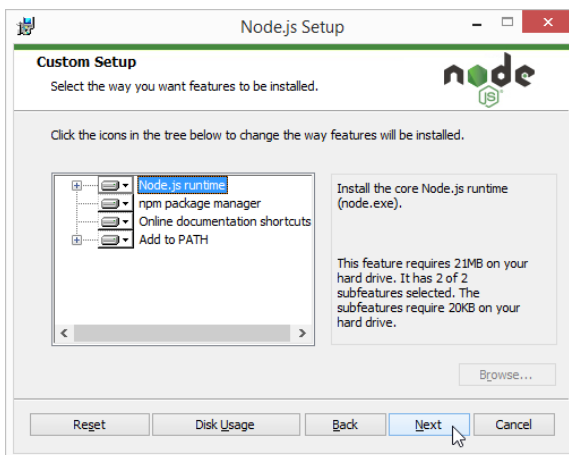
Node.js Setup

Custom Setup

Select the way you want features to be installed.

node JS

Click the icons in the tree below to change the way features will be installed.

Node.js runtime
npm package manager
Online documentation shortcuts
Add to PATH

Install the core Node.js runtime (node.exe).

This feature requires 21MB on your hard drive. It has 2 of 2 subfeatures selected. The subfeatures require 20KB on your hard drive.

Browse...

Reset

Disk Usage

Back

Next

Cancel